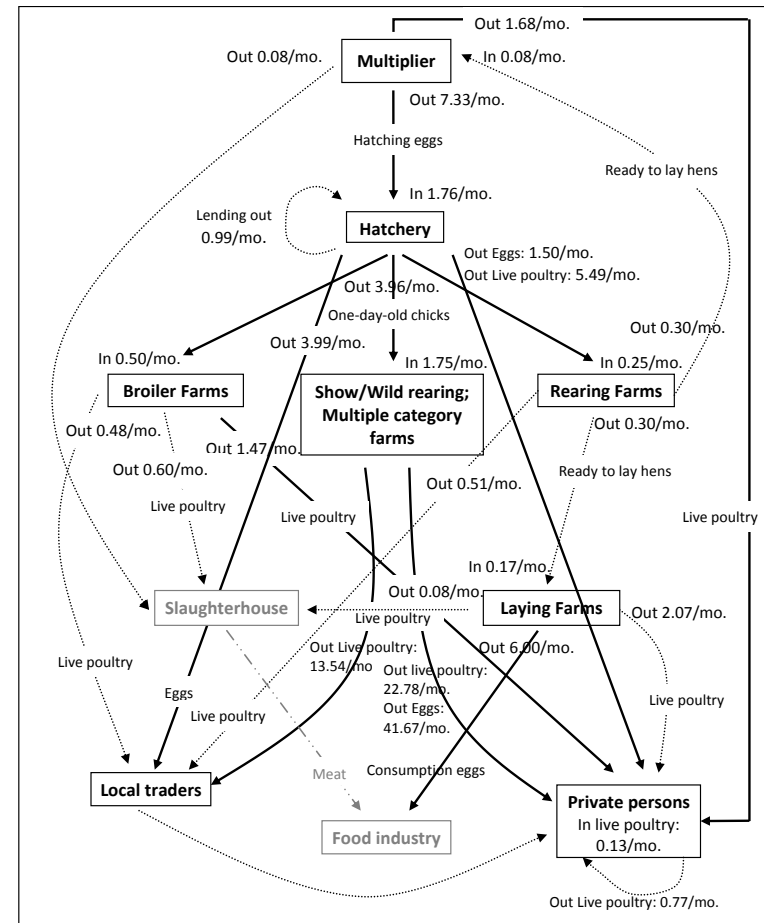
Out 1.68/mo.

Out 0.08/mo.

Multiplier

In 0.08/mo.

Out 7.33/mo.

Hatching eggs

Ready to lay hens

In 1.76/mo.

Lending out 0.99/mo.

Hatchery

Out Eggs: 1.50/mo.

Out Live poultry: 5.49/mo.

Out 3.96/mo.

One-day-old chicks

Out 0.30/mo.

Out 3.99/mo.

In 0.50/mo.

In 1.75/mo.

In 0.25/mo.

Broiler Farms

Show/Wild rearing; Multiple category farms

Rearing Farms

Out 0.30/mo.

Out 0.48/mo.

Out 1.47 mo.

Out 0.60/mo.

Ready to lay hens

Out 0.51/mo.

Live poultry

Live poultry

Live poultry

In 0.17/mo.

Out 0.08/mo.

Slaughterhouse

Laying Farms

Out 2.07/mo.

Live poultry

Out 6.00/mo.

Out Live poultry: 13.54/mo

Live poultry

Out live poultry: 22.78/mo.

Out Eggs: 41.67/mo.

Live poultry

Eggs

Live poultry

Meat

Consumption eggs

Local traders

Private persons

In live poultry: 0.13/mo.

Food industry

Out Live poultry: 0.77/mo.